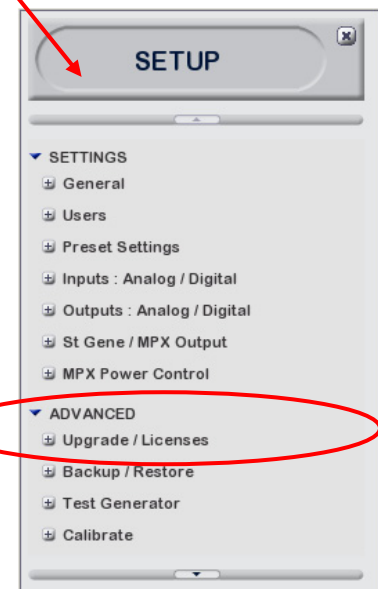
SETUP

SETTINGS
General
Users
Preset Settings
Inputs : Analog / Digital
Outputs : Analog / Digital
St Gene / MPX Output
MPX Power Control
ADVANCED
Upgrade / Licenses
Backup / Restore
Test Generator
Calibrate